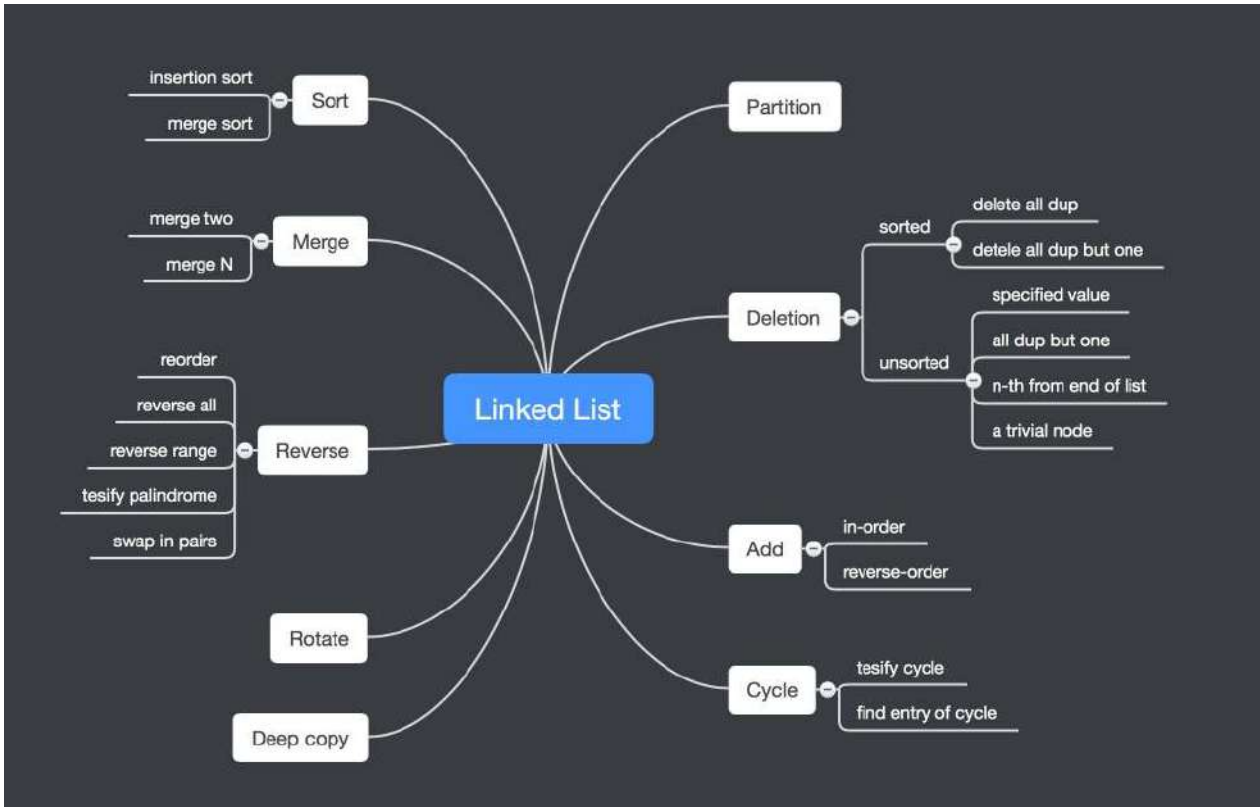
Linked List

Sort
insertion sort
merge sort

Merge
merge two
merge N

Reverse
reorder
reverse all
reverse range
tesify palindrome
swap in pairs

Rotate

Deep copy

Partition

Deletion
sorted
delete all dup
detele all dup but one
unsorted
specified value
all dup but one
n-th from end of list
a trivial node

Add
in-order
reverse-order

Cycle
tesify cycle
find entry of cycle